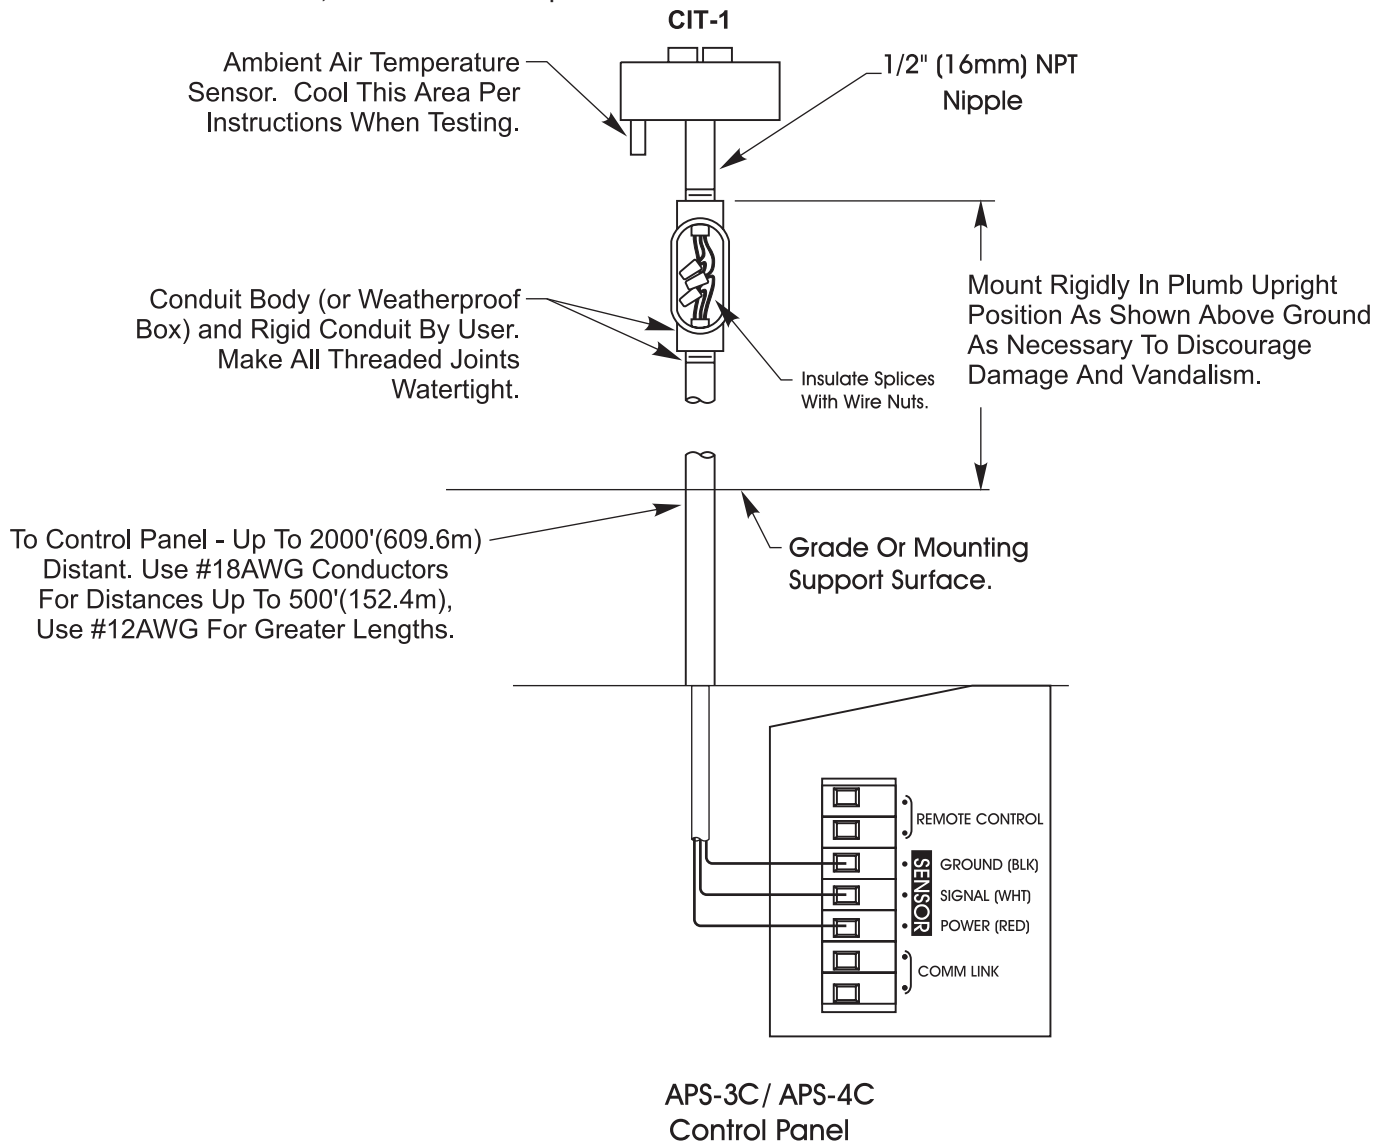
CIT-1

Ambient Air Temperature Sensor. Cool This Area Per Instructions When Testing.

1/2" (16mm) NPT Nipple

Conduit Body (or Weatherproof Box) and Rigid Conduit By User. Make All Threaded Joints Watertight.

Insulate Splices With Wire Nuts.

Mount Rigidly In Plumb Upright Position As Shown Above Ground As Necessary To Discourage Damage And Vandalism.

To Control Panel - Up To 2000'(609.6m) Distant. Use #18AWG Conductors For Distances Up To 500'(152.4m), Use #12AWG For Greater Lengths.

Grade Or Mounting Support Surface.

REMOTE CONTROL

SENSOR

GROUND (BLK)

SIGNAL (WHT)

POWER (RED)

COMM LINK

APS-3C/ APS-4C
Control Panel